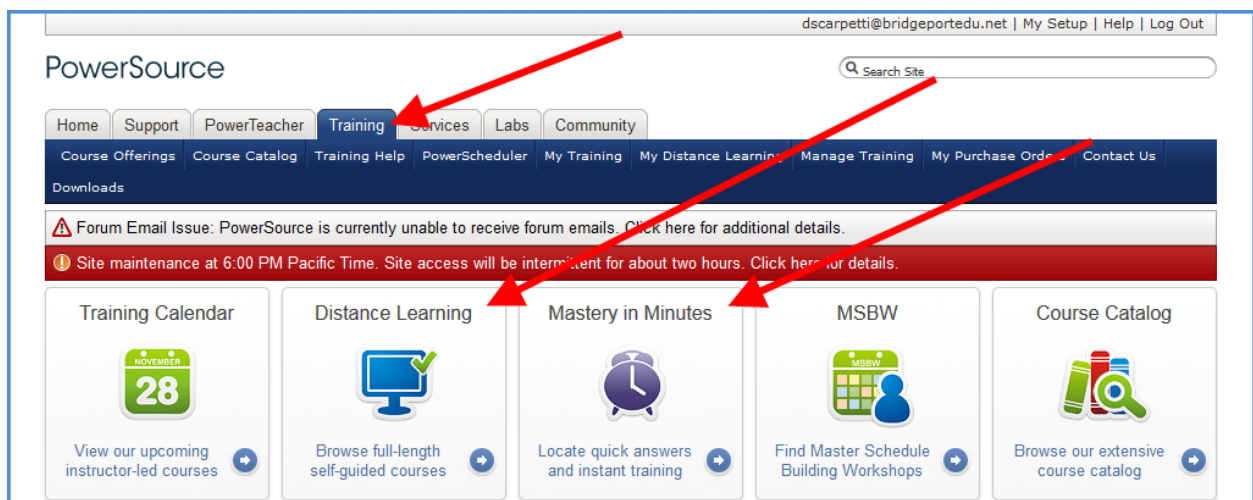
dscarpetti@bridgeportedu.net | My Setup | Help | Log Out

PowerSource

Search Site

Home | Support | PowerTeacher | Training | Services | Labs | Community

Course Offerings | Course Catalog | Training Help | PowerScheduler | My Training | My Distance Learning | Manage Training | My Purchase Orders | Contact Us | Downloads

Forum Email Issue: PowerSource is currently unable to receive forum emails. Click here for additional details.

Site maintenance at 6:00 PM Pacific Time. Site access will be intermittent for about two hours. Click here for details.

Training Calendar

NOVEMBER
28

View our upcoming instructor-led courses

Distance Learning

Browse full-length self-guided courses

Mastery in Minutes

Locate quick answers and instant training

MSBW

MSBW

Find Master Schedule Building Workshops

Course Catalog

Browse our extensive course catalog